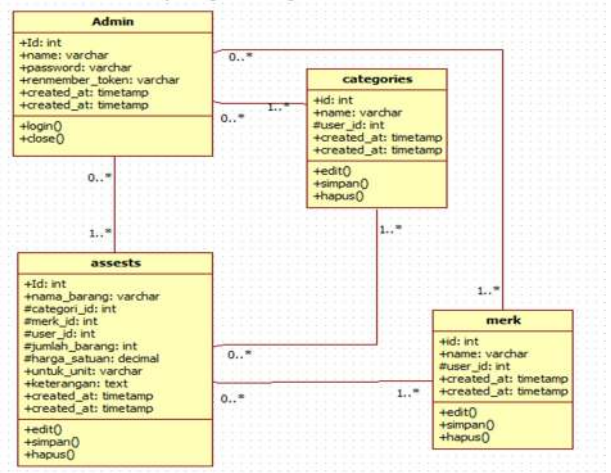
Admin

+Id: int
+name: varchar
+password: varchar
+renmember_token: varchar
+created_at: timetamp
+created_at: timetamp

+login()
+close()

0..*

1..*

0..*

categories

+id: int
+name: varchar
#user_id: int
+created_at: timetamp
+created_at: timetamp

+edit()
+simpan()
+hapus()

0..*

1..*

1..*

assests

+Id: int
+nama_barang: varchar
#categori_id: int
#merk_id: int
#user_id: int
#jumlah_barang: int
#harga_satuan: decimal
+untuk_unit: varchar
+keterangan: text
+created_at: timetamp
+created_at: timetamp

+edit()
+simpan()
+hapus()

0..*

0..*

1..*

1..*

merk

+id: int
+name: varchar
#user_id: int
+created_at: timetamp
+created_at: timetamp

+edit()
+simpan()
+hapus()